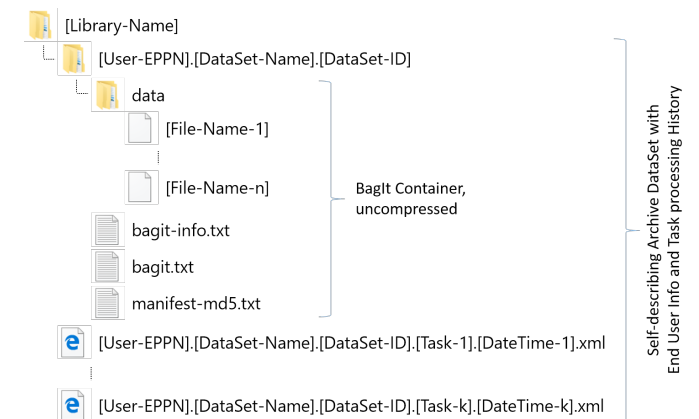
[Library-Name]

[User-EPPN].[DataSet-Name].[DataSet-ID]

data

[File-Name-1]

[File-Name-n]

BagIt Container, uncompressed

bagit-info.txt

bagit.txt

manifest-md5.txt

[User-EPPN].[DataSet-Name].[DataSet-ID].[Task-1].[DateTime-1].xml

[User-EPPN].[DataSet-Name].[DataSet-ID].[Task-k].[DateTime-k].xml

Self-describing Archive DataSet with End User Info and Task processing History